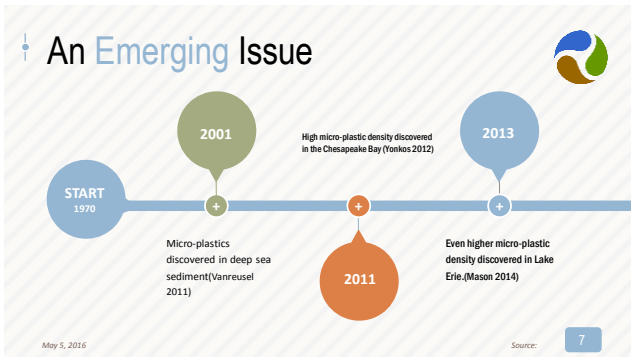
An Emerging Issue

START
1970

2001

+

Micro-plastics discovered in deep sea sediment(Vanreusel 2011)

High micro-plastic density discovered in the Chesapeake Bay (Yonkos 2012)

+

2011

2013

+

Even higher micro-plastic density discovered in Lake Erie.(Mason 2014)

May 5, 2016

Source:

7